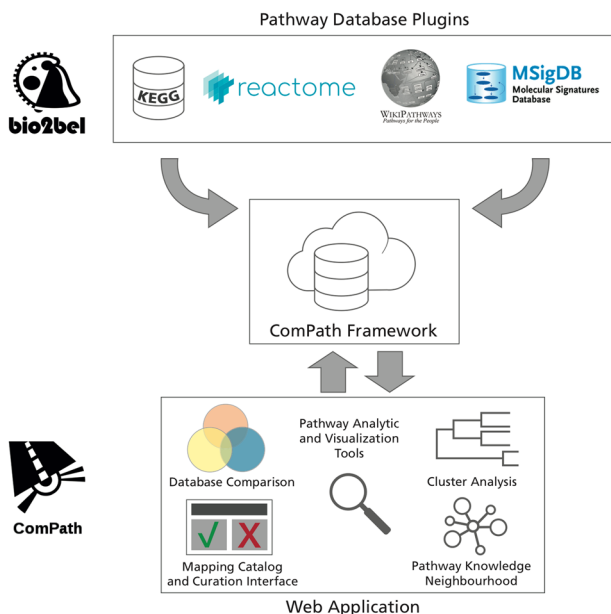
Pathway Database Plugins

bio2bel

KEGG

reactome

WikiPathways
Pathways for the People

MSigDB
Molecular Signatures Database

ComPath Framework

Pathway Analytic and Visualization Tools

Database Comparison

Cluster Analysis

ComPath

Mapping Catalog and Curation Interface

Pathway Knowledge Neighbourhood

Web Application